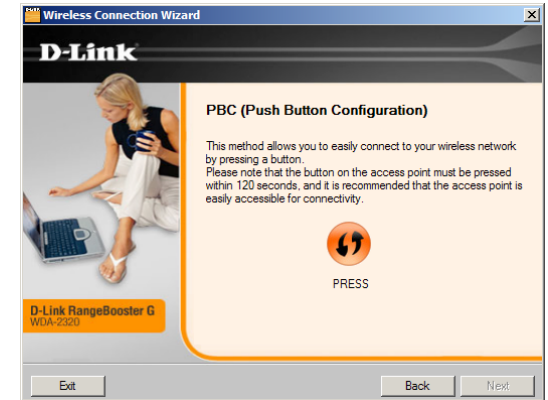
Wireless Connection Wizard

D-Link

PBC (Push Button Configuration)

This method allows you to easily connect to your wireless network by pressing a button.
Please note that the button on the access point must be pressed within 120 seconds, and it is recommended that the access point is easily accessible for connectivity.

PRESS

D-Link RangeBooster G
WDA-2320

Exit

Back

Next